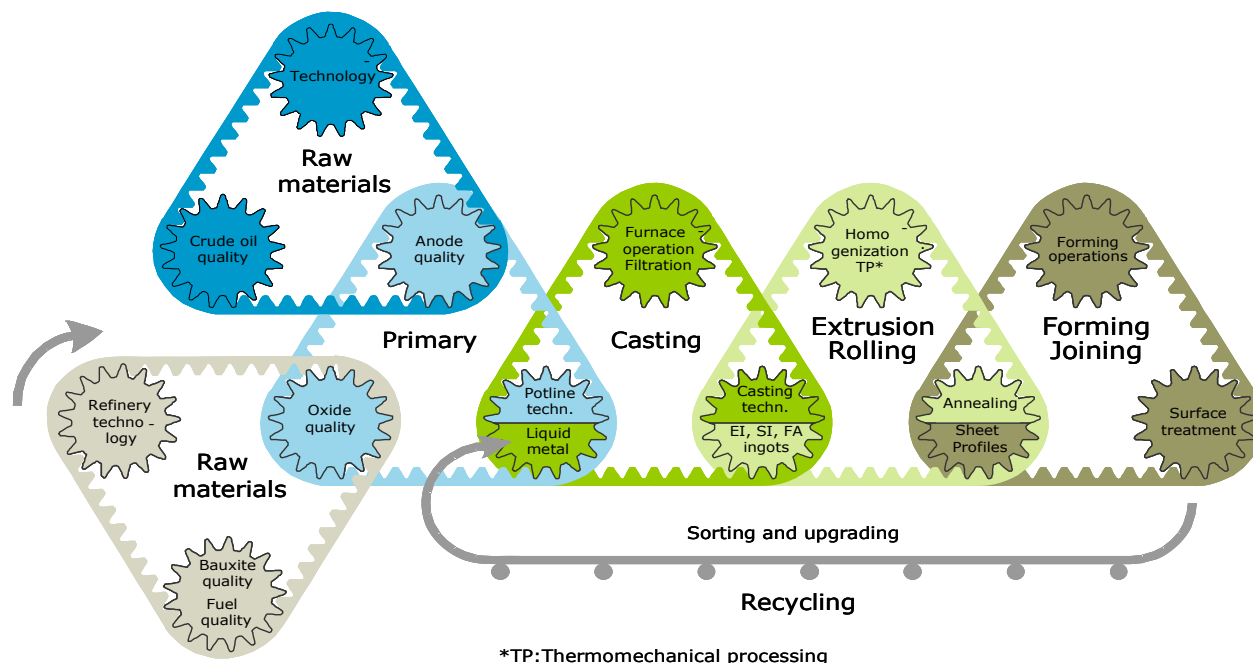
Technology

Raw materials

Crude oil quality

Anode quality

Primary

Casting

Furnace operation Filtration

Homo genization TP*

Extrusion Rolling

Forming operations

Forming Joining

Refinery techno - logy

Oxide quality

Raw materials

Potline techn.

Liquid metal

Casting techn.

EI, SI, FA ingots

Annealing

Sheet Profiles

Surface treatment

Sorting and upgrading

Bauxite quality

Fuel quality

Recycling

*TP:Thermomechanical processing